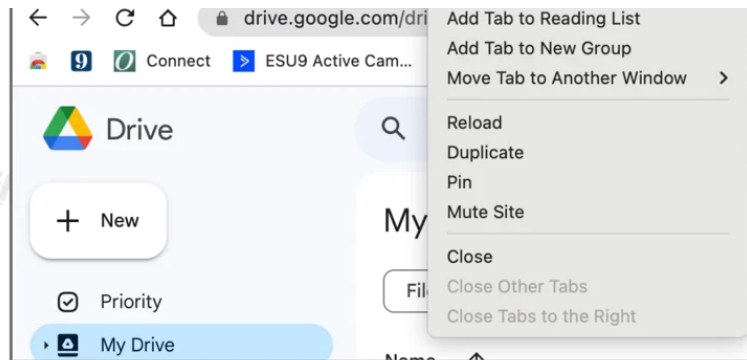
drive.google.com/dri

9 Connect ESU9 Active Cam...

Drive

New

Priority

My Drive

My

Fil

Name

Add Tab to Reading List
Add Tab to New Group
Move Tab to Another Window >

Reload
Duplicate
Pin
Mute Site

Close
Close Other Tabs
Close Tabs to the Right